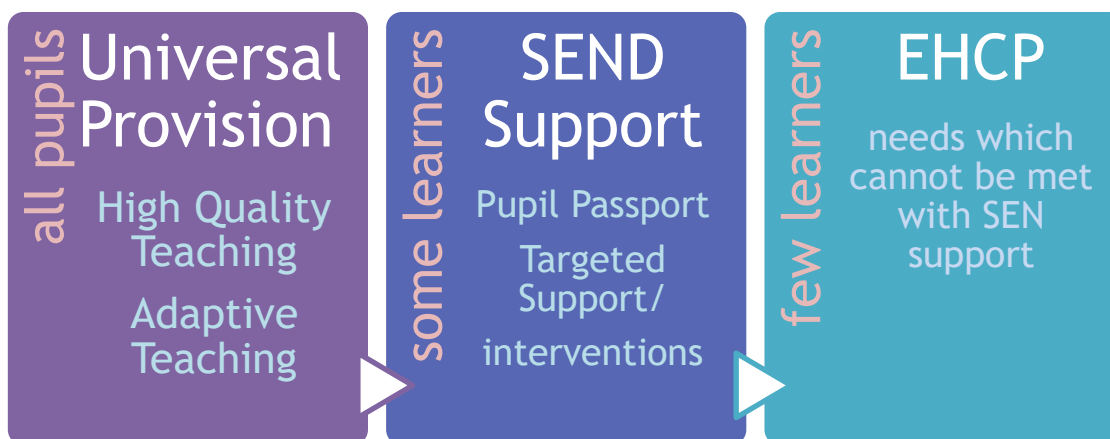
all pupils

Universal Provision

High Quality Teaching

Adaptive Teaching

some learners

SEND Support

Pupil Passport

Targeted Support/

interventions

few learners

EHCP

needs which cannot be met with SEN support